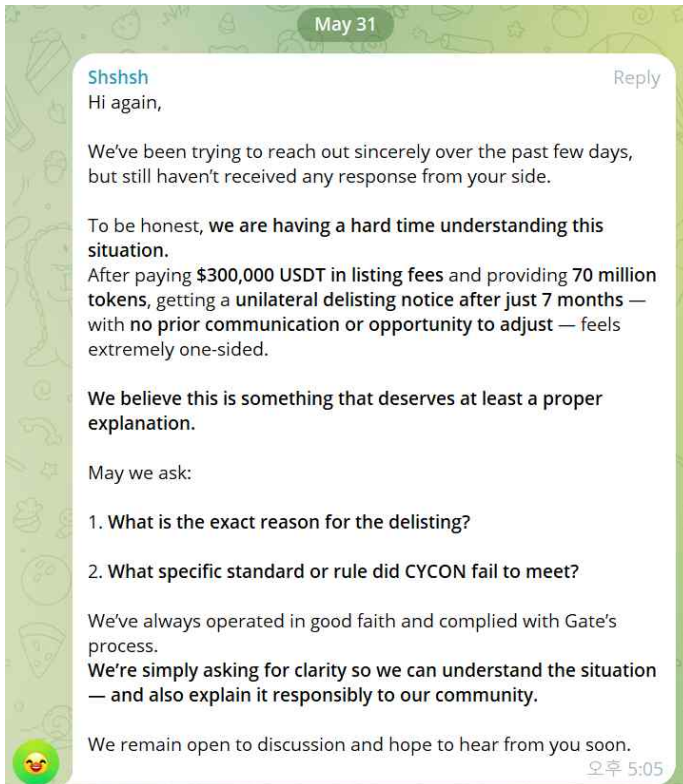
May 31

Shshsh

Reply

Hi again,

We've been trying to reach out sincerely over the past few days, but still haven't received any response from your side.

To be honest, we are having a hard time understanding this situation.
After paying $300,000 USDT in listing fees and providing 70 million tokens, getting a unilateral delisting notice after just 7 months — with no prior communication or opportunity to adjust — feels extremely one-sided.

We believe this is something that deserves at least a proper explanation.

May we ask:

1. What is the exact reason for the delisting?

2. What specific standard or rule did CYCON fail to meet?

We've always operated in good faith and complied with Gate's process.
We're simply asking for clarity so we can understand the situation — and also explain it responsibly to our community.

We remain open to discussion and hope to hear from you soon.

오후 5:05